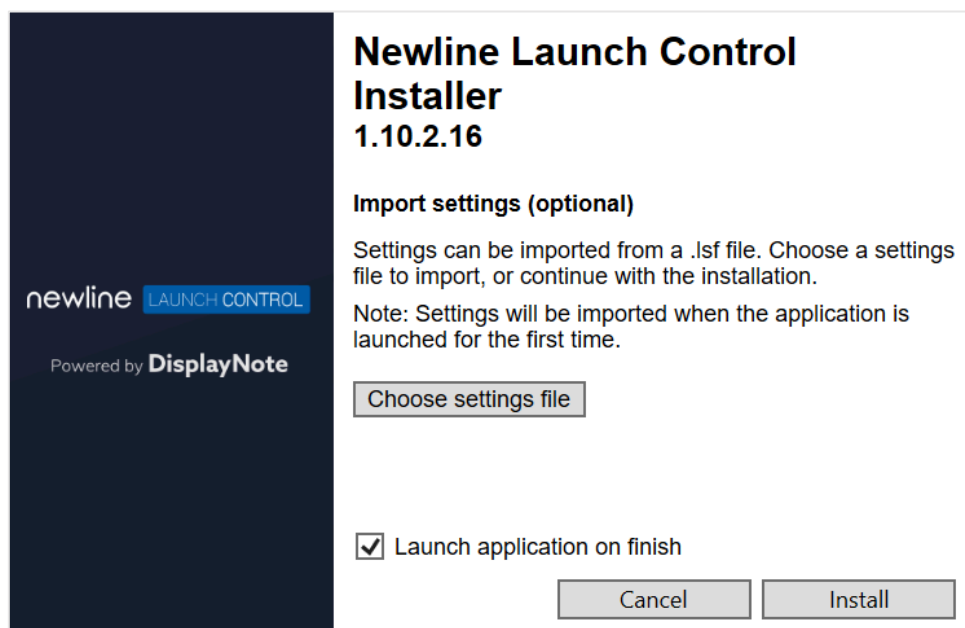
newline LAUNCH CONTROL

Powered by DisplayNote

Newline Launch Control Installer
1.10.2.16

Import settings (optional)

Settings can be imported from a .lsf file. Choose a settings file to import, or continue with the installation.

Note: Settings will be imported when the application is launched for the first time.

Choose settings file

Launch application on finish

Cancel

Install